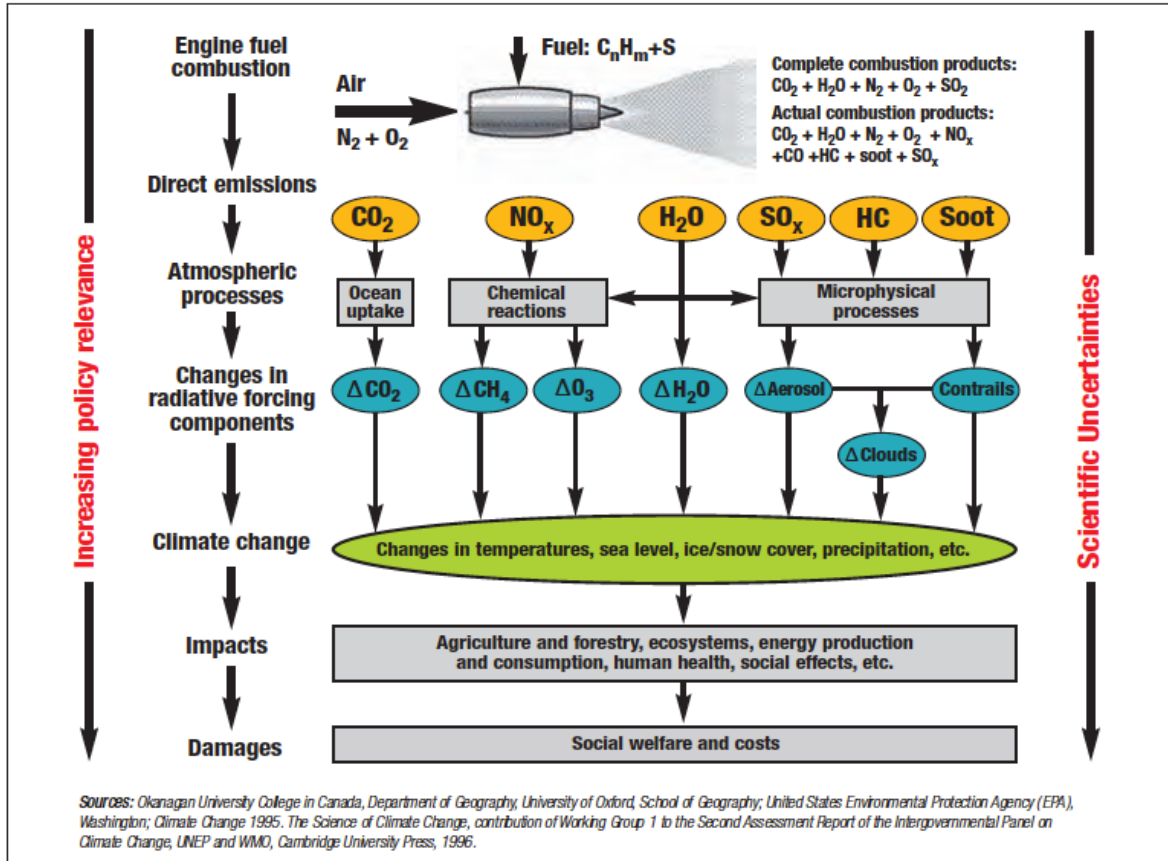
Increasing policy relevance

Engine fuel combustion

Fuel: $C_nH_m$+S

Air

$N_2 + O_2$

Complete combustion products:
$CO_2 + H_2O + N_2 + O_2 + SO_2$

Actual combustion products:
$CO_2 + H_2O + N_2 + O_2 + NO_x$ $+ CO + HC +$ soot $+ SO_x$

Direct emissions

$CO_2$

$NO_x$

$H_2O$

$SO_x$

HC

Soot

Atmospheric processes

Ocean uptake

Chemical reactions

Microphysical processes

Changes in radiative forcing components

$\Delta CO_2$

$\Delta CH_4$

$\Delta O_3$

$\Delta H_2O$

$\Delta$Aerosol

Contrails

$\Delta$Clouds

Climate change

Changes in temperatures, sea level, ice/snow cover, precipitation, etc.

Impacts

Agriculture and forestry, ecosystems, energy production and consumption, human health, social effects, etc.

Damages

Social welfare and costs

Scientific Uncertainties

Sources: Okanagan University College in Canada, Department of Geography, University of Oxford, School of Geography; United States Environmental Protection Agency (EPA), Washington; Climate Change 1995. The Science of Climate Change, contribution of Working Group 1 to the Second Assessment Report of the Intergovernmental Panel on Climate Change, UNEP and WMO, Cambridge University Press, 1996.